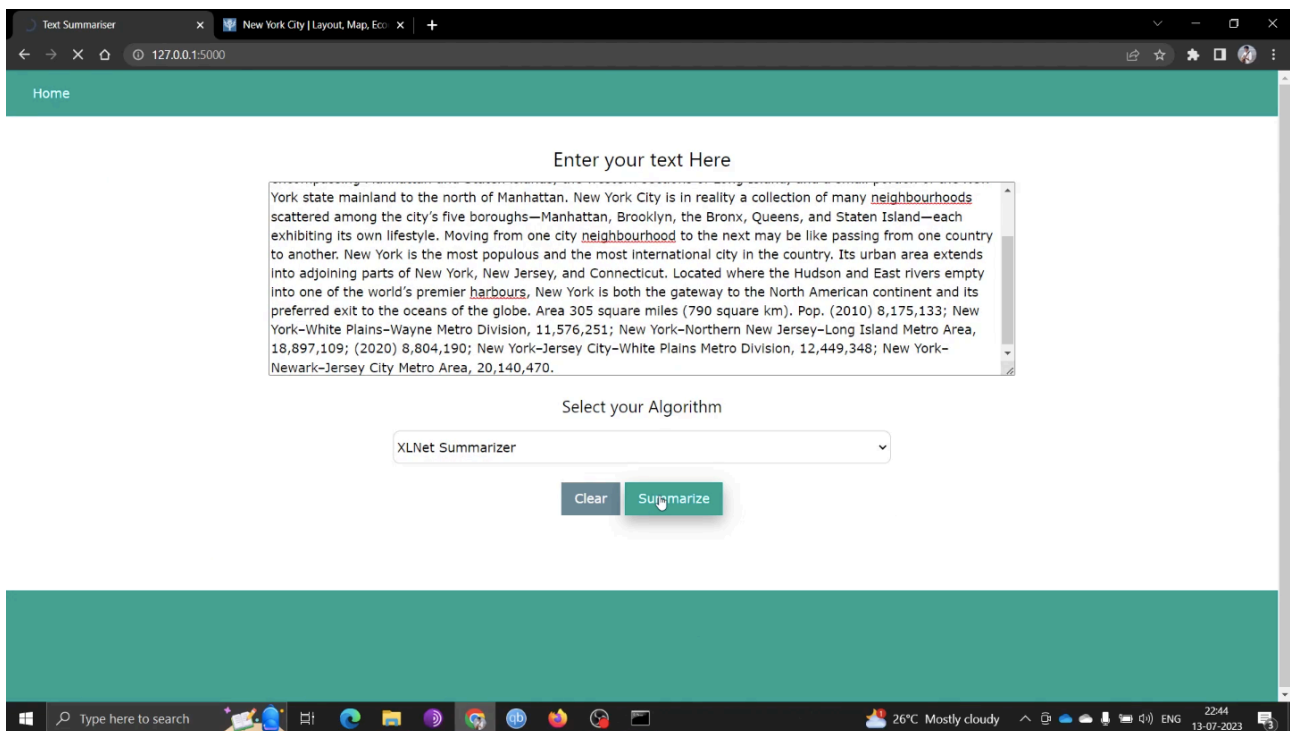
Text Summariser
New York City | Layout, Map, Eco
127.0.0.1:5000

Home

Enter your text Here

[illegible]
York state mainland to the north of Manhattan. New York City is in reality a collection of many neighbourhoods scattered among the city's five boroughs—Manhattan, Brooklyn, the Bronx, Queens, and Staten Island—each exhibiting its own lifestyle. Moving from one city neighbourhood to the next may be like passing from one country to another. New York is the most populous and the most international city in the country. Its urban area extends into adjoining parts of New York, New Jersey, and Connecticut. Located where the Hudson and East rivers empty into one of the world's premier harbours, New York is both the gateway to the North American continent and its preferred exit to the oceans of the globe. Area 305 square miles (790 square km). Pop. (2010) 8,175,133; New York–White Plains–Wayne Metro Division, 11,576,251; New York–Northern New Jersey–Long Island Metro Area, 18,897,109; (2020) 8,804,190; New York–Jersey City–White Plains Metro Division, 12,449,348; New York–Newark–Jersey City Metro Area, 20,140,470.

Select your Algorithm

XLNet Summarizer

Clear
Summarize

Type here to search
26°C Mostly cloudy
ENG
22:44
13-07-2023